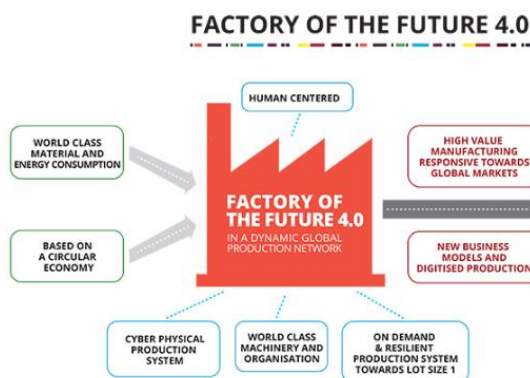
FACTORY OF THE FUTURE 4.0

HUMAN CENTERED

WORLD CLASS MATERIAL AND ENERGY CONSUMPTION

BASED ON A CIRCULAR ECONOMY

FACTORY OF THE FUTURE 4.0
IN A DYNAMIC GLOBAL PRODUCTION NETWORK

HIGH VALUE MANUFACTURING RESPONSIVE TOWARDS GLOBAL MARKETS

NEW BUSINESS MODELS AND DIGITISED PRODUCTION

CYBER PHYSICAL PRODUCTION SYSTEM

WORLD CLASS MACHINERY AND ORGANISATION

ON DEMAND & RESILIENT PRODUCTION SYSTEM TOWARDS LOT SIZE 1